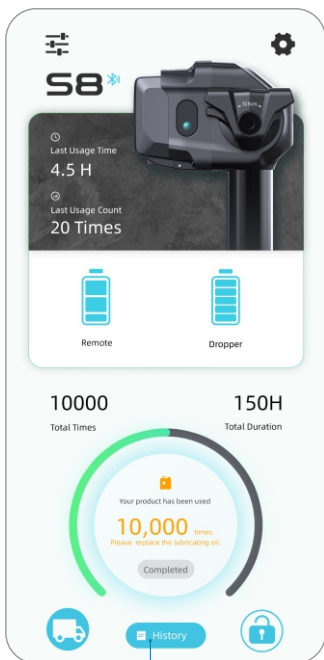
S8

Last Usage Time
4.5 H

Last Usage Count
20 Times

Remote

Dropper

10000
Total Times

150H
Total Duration

Your product has been used
10,000 times.
Please replace the lubricating oil.

Completed

History